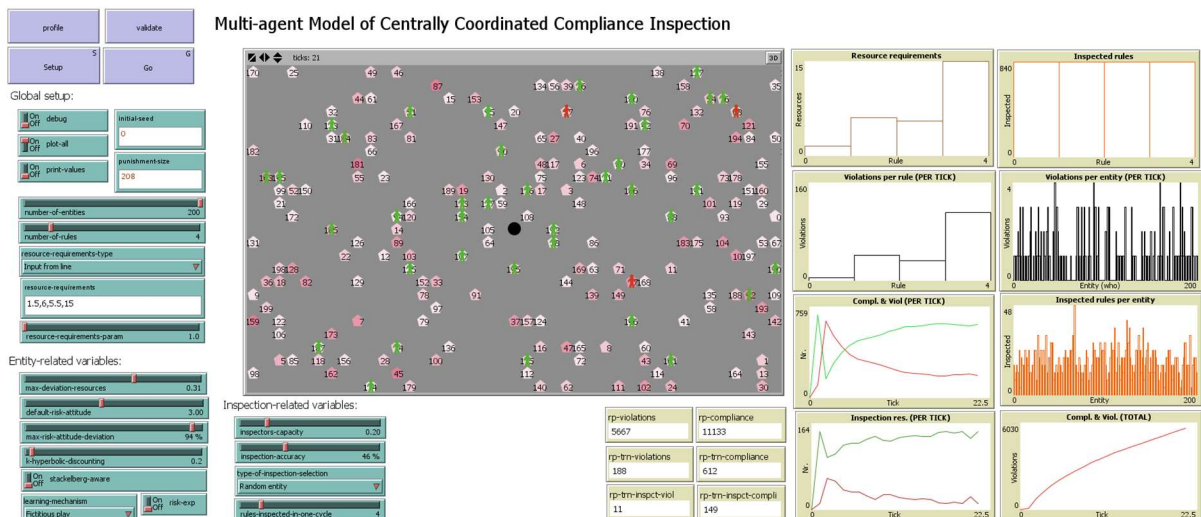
profile

validate

Setup

S

Go

G

Multi-agent Model of Centrally Coordinated Compliance Inspection

Global setup:

On Off debug

On Off plot-all

On Off print-values

initial-seed
0

punishment-size
208

number-of-entities 200

number-of-rules 4

resource-requirements-type
Input from line

resource-requirements
1.5,6,5.5,15

resource-requirements-param 1.0

Entity-related variables:

max-deviation-resources 0.31

default-risk-attitude 3.00

max-risk-attitude-deviation 94 %

k-hyperbolic-discounting 0.2

On Off stackelberg-aware

learning-mechanism
Fictitious play

On Off risk-exp

ticks: 21

30

Inspection-related variables:

inspectors-capacity 0.20

inspection-accuracy 46 %

type-of-inspection-selection
Random entity

rules-inspected-in-one-cycle 4

rp-violations
5667

rp-compliance
11133

rp-trn-violations
188

rp-trn-compliance
612

rp-trn-inspct-viol
11

rp-trn-inspct-compli
149

Resource requirements
15
Resources
0
Rule
4

Inspected rules
840
Inspected
0
Rule
4

Violations per rule (PER TICK)
160
Violations
0
Rule
4

Violations per entity (PER TICK)
4
Violations
0
Entity (who)
200

Compl. & Viol (PER TICK)
759
Nr.
0
Tick
22.5

Inspected rules per entity
48
Inspected
0
Entity (who)
200

Inspection res. (PER TICK)
164
Nr.
0
Tick
22.5

Compl. & Viol. (TOTAL)
6030
Violations
0
Tick
22.5